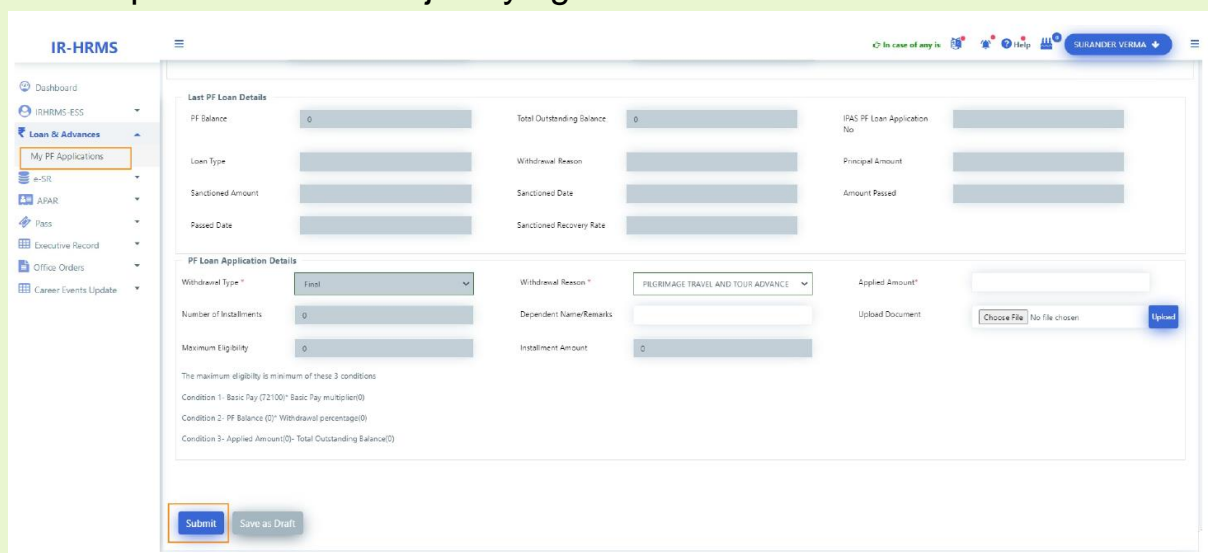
IR-HRMS

In case of any is

Help

SURANDER VERMA

Dashboard

IRHRMS-ESS

Loan & Advances

My PF Applications

e-SR

APAR

Pass

Executive Record

Office Orders

Career Events Update

Last PF Loan Details

PF Balance 0

Total Outstanding Balance 0

IPAS PF Loan Application No

Loan Type

Withdrawal Reason

Principal Amount

Sanctioned Amount

Sanctioned Date

Amount Passed

Passed Date

Sanctioned Recovery Rate

PF Loan Application Details

Withdrawal Type * Final

Withdrawal Reason * PILGRIMAGE TRAVEL AND TOUR ADVANCE

Applied Amount*

Number of Installments 0

Dependent Name/Remarks

Upload Document Choose File No file chosen Upload

Maximum Eligibility 0

Installment Amount 0

The maximum eligibility is minimum of these 3 conditions

Condition 1- Basic Pay (72100)* Basic Pay multiplier(0)

Condition 2- PF Balance (0)* Withdrawal percentage(0)

Condition 3- Applied Amount(0)- Total Outstanding Balance(0)

Submit

Save as Draft